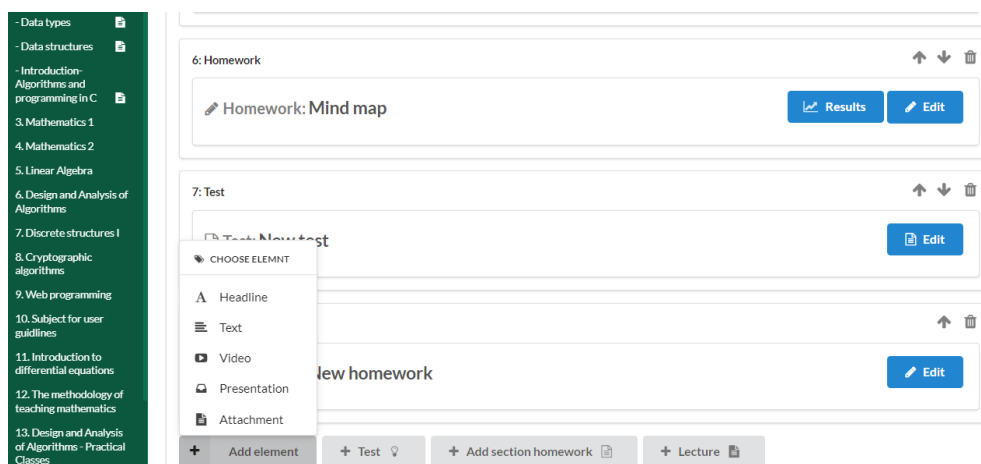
- Data types
- Data structures
- Introduction-Algorithms and programming in C
3. Mathematics 1
4. Mathematics 2
5. Linear Algebra
6. Design and Analysis of Algorithms
7. Discrete structures I
8. Cryptographic algorithms
9. Web programming
10. Subject for user guidlines
11. Introduction to differential equations
12. The methodology of teaching mathematics
13. Design and Analysis of Algorithms - Practical Classes

6: Homework

Homework: Mind map

Results Edit

7: Test

Test: New test

Edit

CHOOSE ELEMNT
Headline
Text
Video
Presentation
Attachment

New homework

Edit

Add element
Test
Add section homework
Lecture